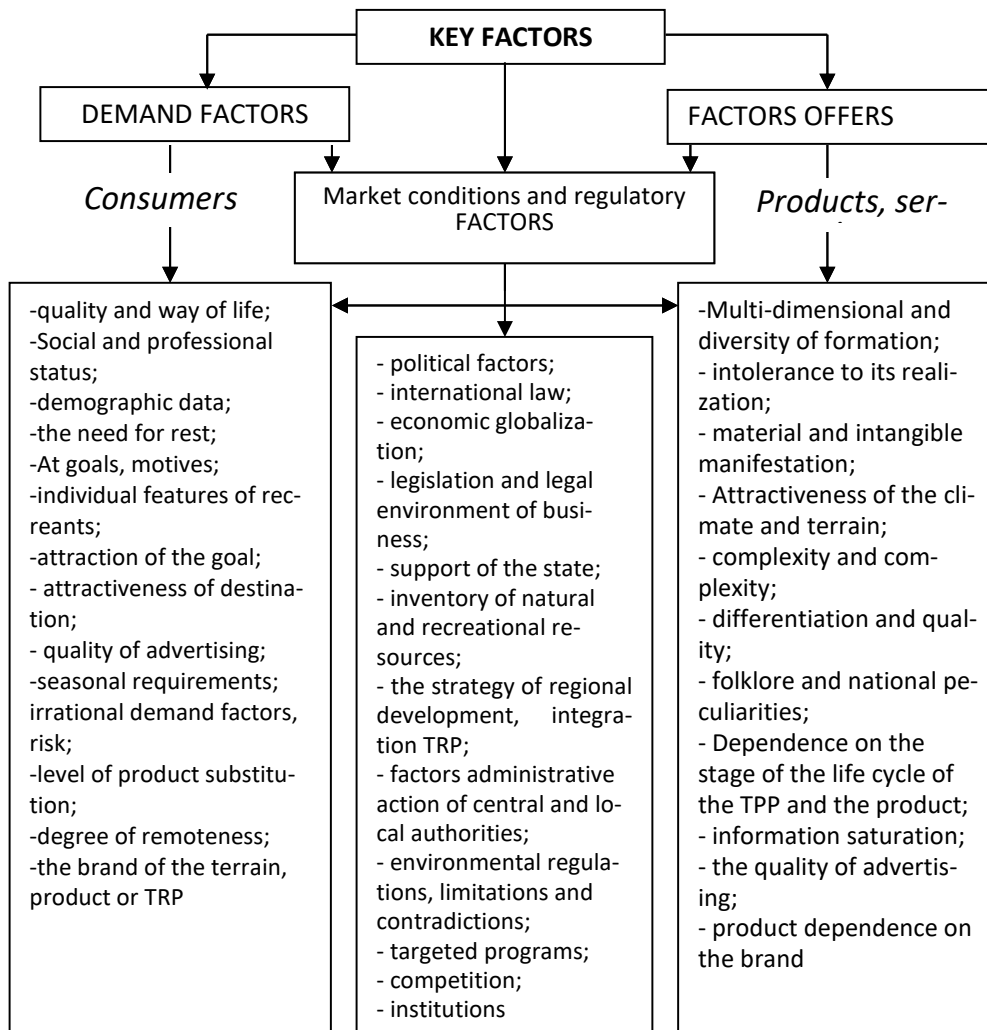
KEY FACTORS

DEMAND FACTORS

FACTORS OFFERS

Consumers

Market conditions and regulatory FACTORS

Products, ser-

-quality and way of life;
-Social and professional status;
-demographic data;
-the need for rest;
-At goals, motives;
-individual features of recreants;
-attraction of the goal;
- attractiveness of destination;
- quality of advertising;
-seasonal requirements; irrational demand factors, risk;
-level of product substitution;
-degree of remoteness;
-the brand of the terrain, product or TRP

- political factors;
- international law;
- economic globalization;
- legislation and legal environment of business;
- support of the state;
- inventory of natural and recreational resources;
- the strategy of regional development, integration TRP;
- factors administrative action of central and local authorities;
- environmental regulations, limitations and contradictions;
- targeted programs;
- competition;
- institutions

-Multi-dimensional and diversity of formation;
- intolerance to its realization;
- material and intangible manifestation;
- Attractiveness of the climate and terrain;
- complexity and complexity;
- differentiation and quality;
- folklore and national peculiarities;
- Dependence on the stage of the life cycle of the TPP and the product;
- information saturation;
- the quality of advertising;
- product dependence on the brand